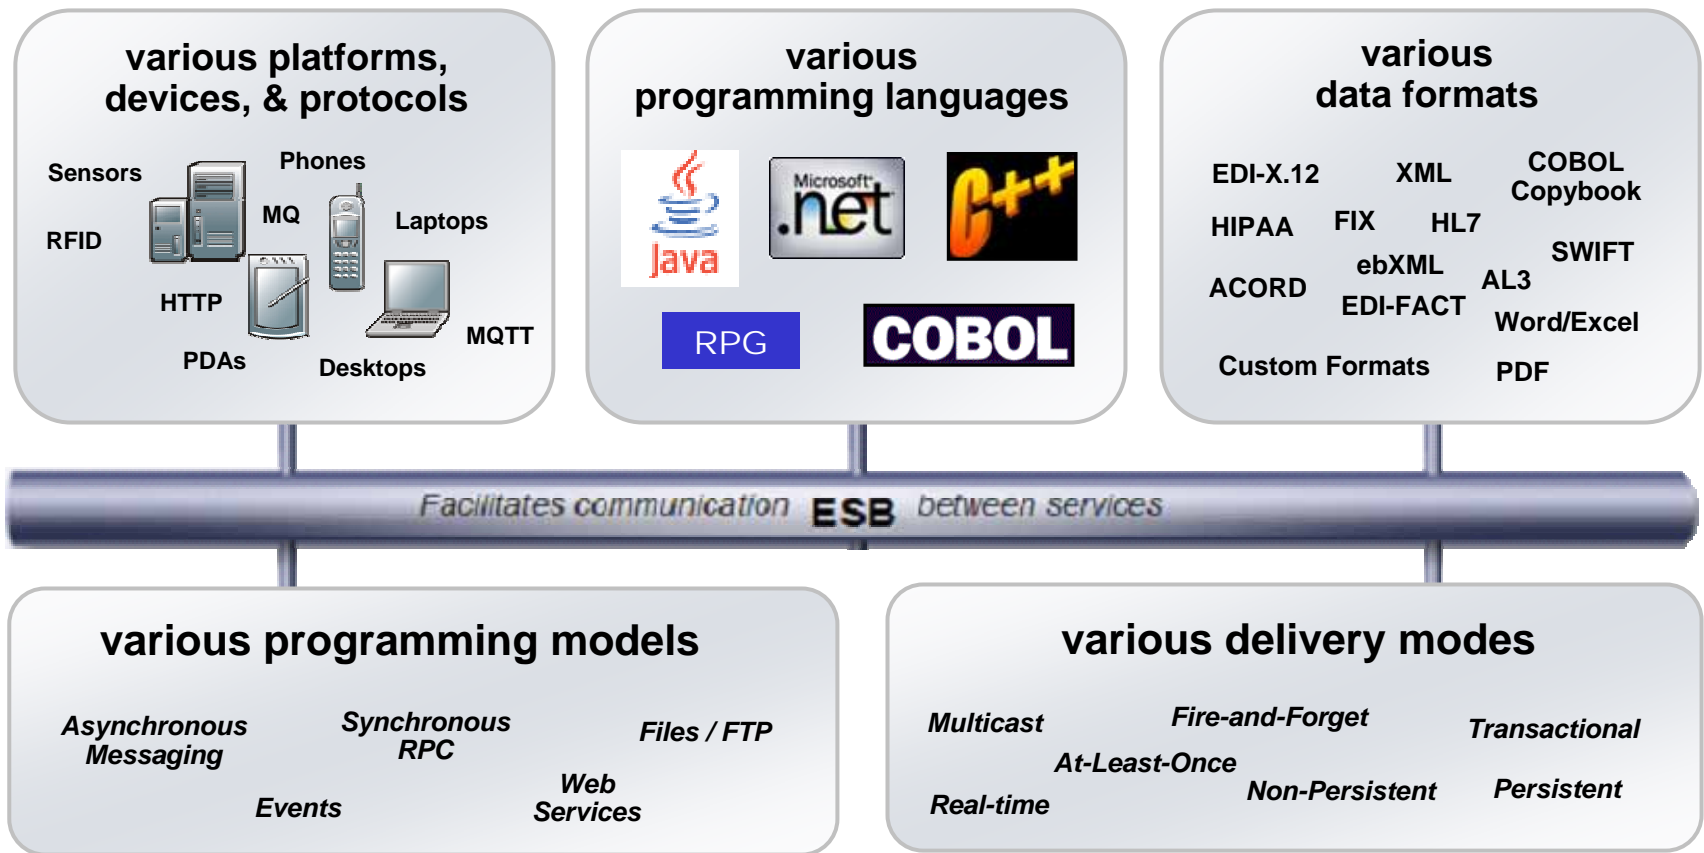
various platforms, devices, & protocols

Sensors
Phones
MQ
Laptops
RFID
HTTP
MQTT
PDAs
Desktops

various programming languages

Java
Microsoft .net
C++
RPG
COBOL

various data formats

EDI-X.12
XML
COBOL Copybook
HIPAA
FIX
HL7
SWIFT
ebXML
ACORD
AL3
EDI-FACT
Word/Excel
Custom Formats
PDF

Facilitates communication ESB between services

various programming models

Asynchronous Messaging
Synchronous RPC
Files / FTP
Web Services
Events

various delivery modes

Multicast
Fire-and-Forget
Transactional
At-Least-Once
Real-time
Non-Persistent
Persistent